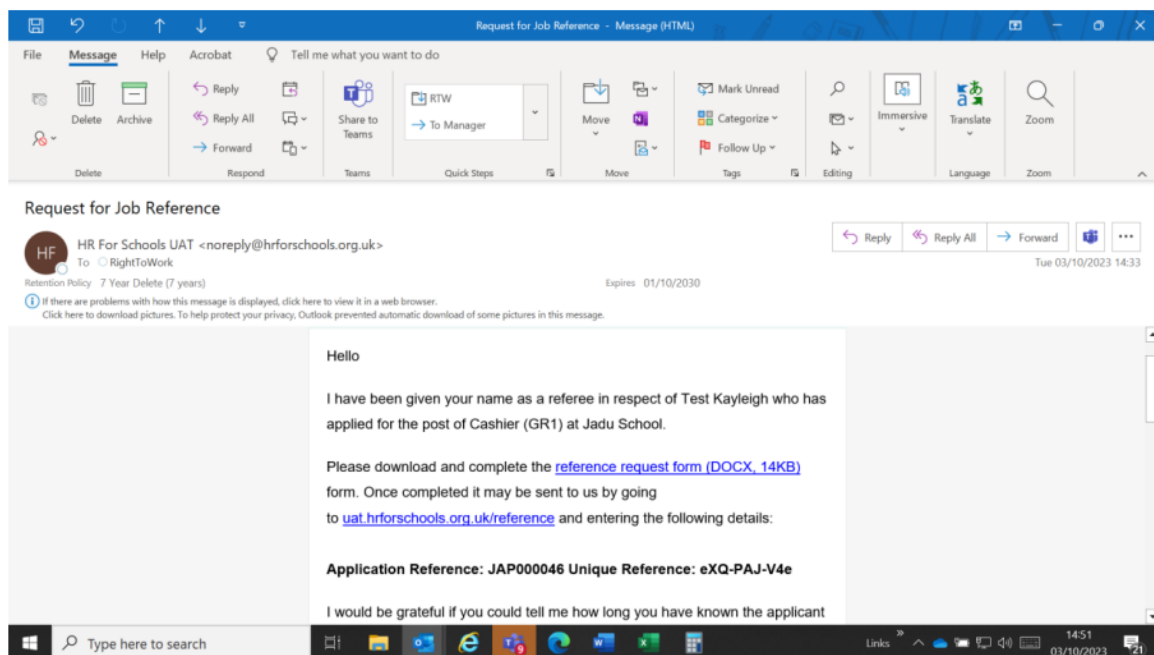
Request for Job Reference - Message (HTML)

File Message Help Acrobat Tell me what you want to do

Delete Archive
Delete

Reply
Reply All
Forward
Respond

Share to Teams
Teams

RTW
To Manager
Quick Steps

Move
Move

Mark Unread
Categorize
Follow Up
Tags

Editing

Immersive

Translate
Language

Zoom
Zoom

Request for Job Reference

HF

HR For Schools UAT <noreply@hrforschools.org.uk>
To RightToWork

Reply Reply All Forward

Tue 03/10/2023 14:33

Retention Policy 7 Year Delete (7 years) Expires 01/10/2030

If there are problems with how this message is displayed, click here to view it in a web browser.
Click here to download pictures. To help protect your privacy, Outlook prevented automatic download of some pictures in this message.

Hello

I have been given your name as a referee in respect of Test Kayleigh who has applied for the post of Cashier (GR1) at Jadu School.

Please download and complete the reference request form (DOCX, 14KB) form. Once completed it may be sent to us by going to uat.hrforschools.org.uk/reference and entering the following details:

**Application Reference: JAP000046 Unique Reference: eXQ-PAJ-V4e**

I would be grateful if you could tell me how long you have known the applicant

Type here to search

Links

14:51
03/10/2023

21